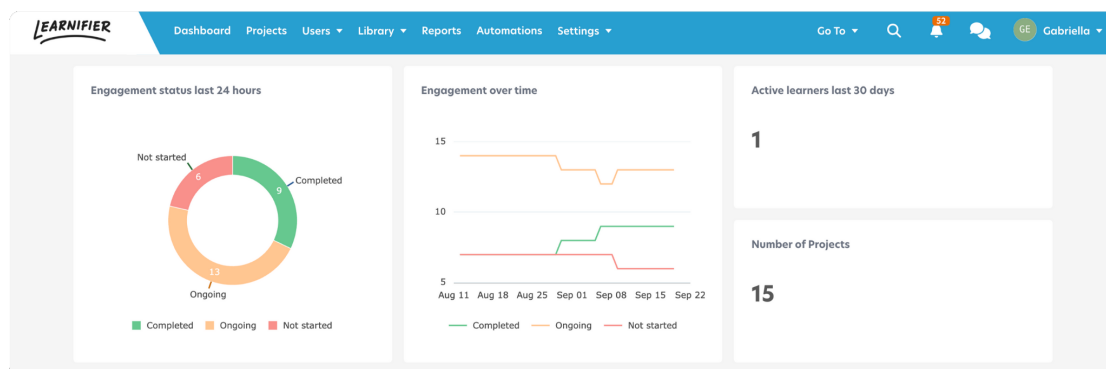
LEARNIFIER

Dashboard Projects Users ▾ Library ▾ Reports Automations Settings ▾

Go To ▾ 52 GE Gabriella ▾

Engagement status last 24 hours

Not started
6
9
Completed
13
Ongoing

Completed Ongoing Not started

Engagement over time

15
10
5
Aug 11 Aug 18 Aug 25 Sep 01 Sep 08 Sep 15 Sep 22

Completed Ongoing Not started

Active learners last 30 days

1

Number of Projects

15